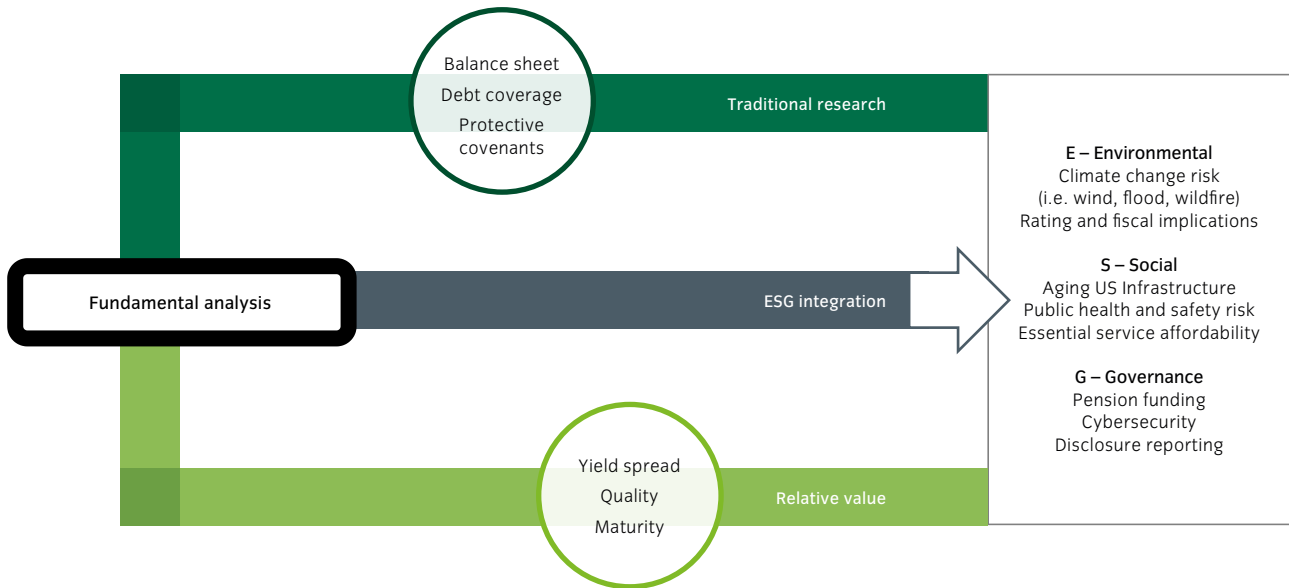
Balance sheet
Debt coverage
Protective covenants

Traditional research

Fundamental analysis

ESG integration

Yield spread
Quality
Maturity

Relative value

E – Environmental
Climate change risk
(i.e. wind, flood, wildfire)
Rating and fiscal implications

S – Social
Aging US Infrastructure
Public health and safety risk
Essential service affordability

G – Governance
Pension funding
Cybersecurity
Disclosure reporting